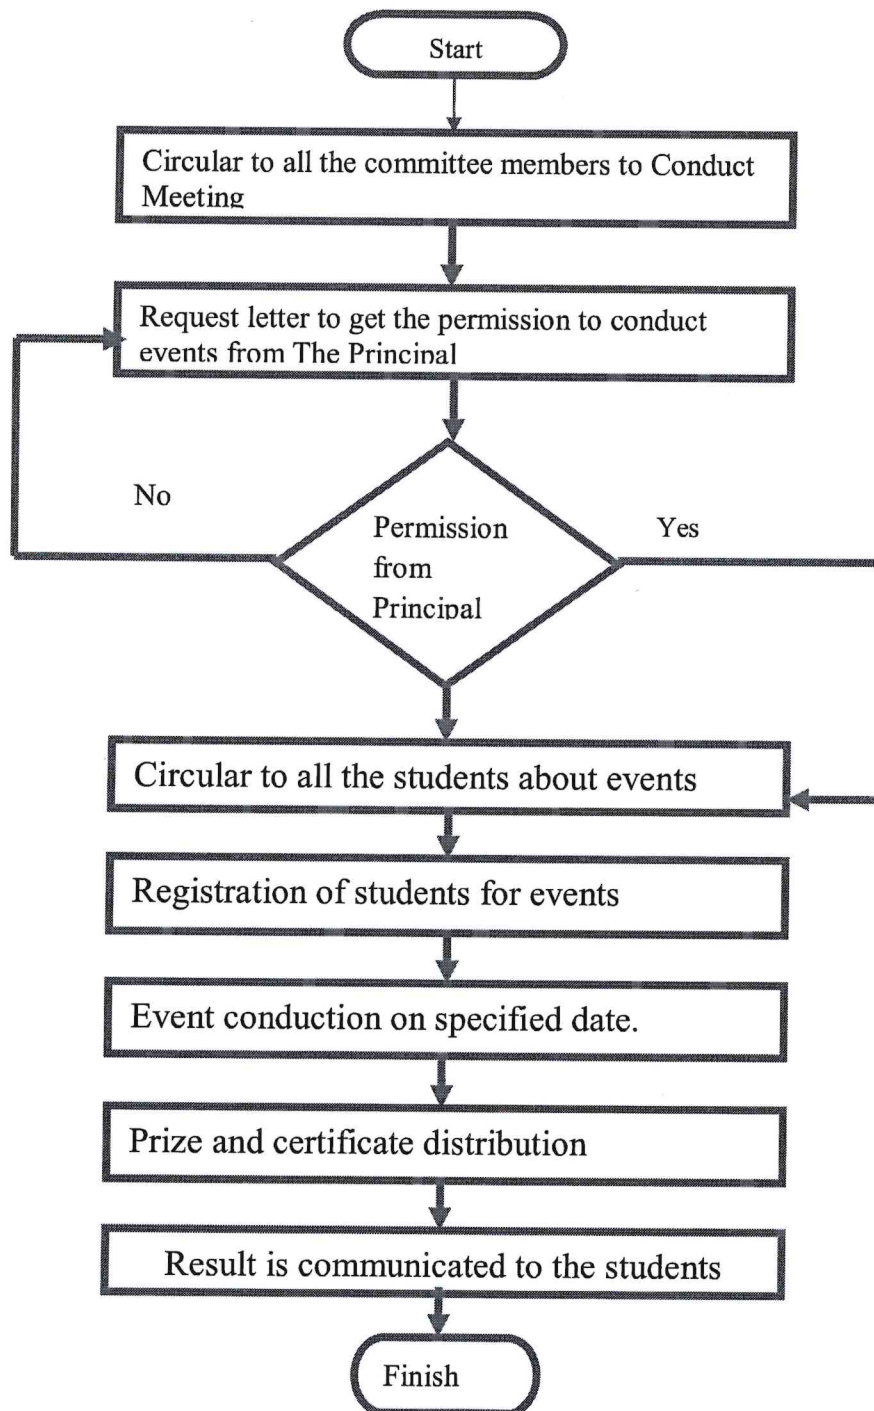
Start

Circular to all the committee members to Conduct Meeting

Request letter to get the permission to conduct events from The Principal

No

Permission from Principal

Yes

Circular to all the students about events

Registration of students for events

Event conduction on specified date.

Prize and certificate distribution

Result is communicated to the students

Finish